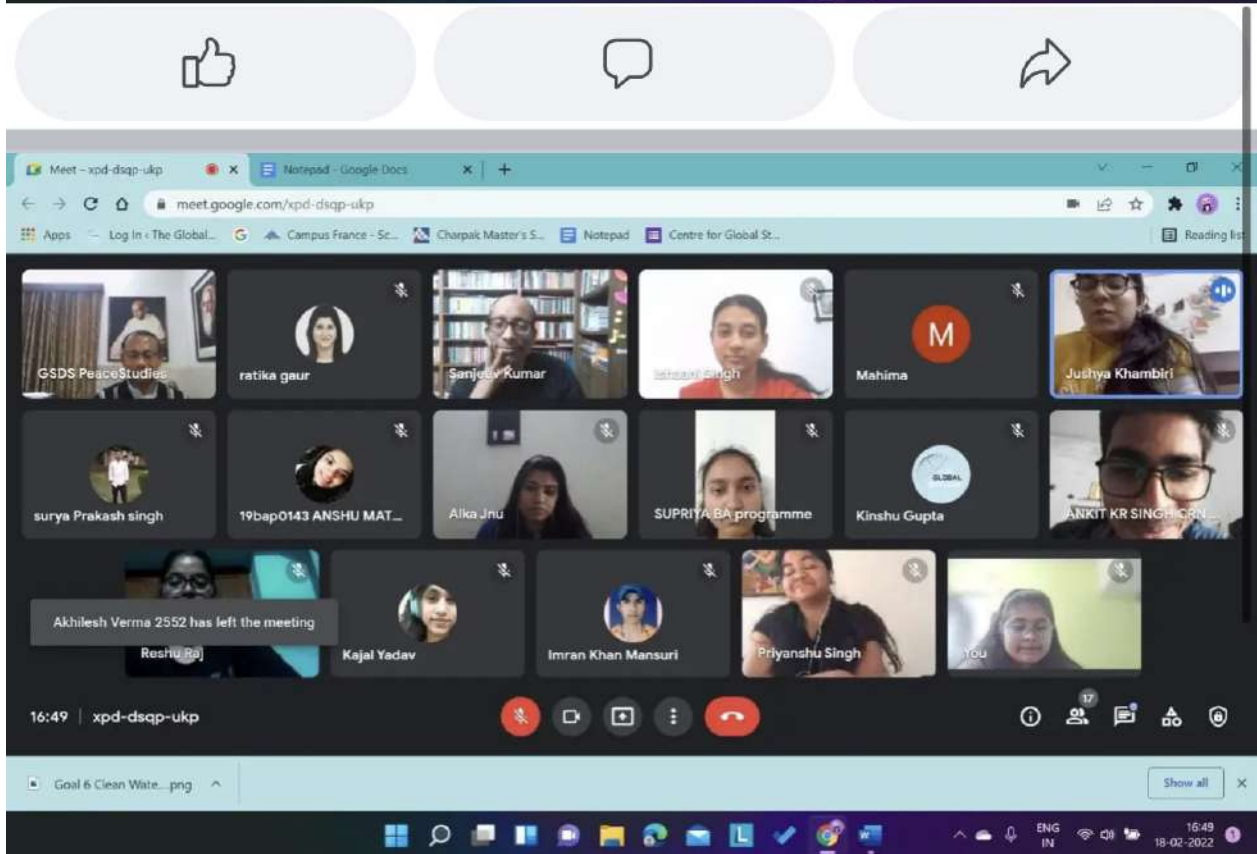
Meet - xpd-dsqp-ukp
Notepad - Google Docs
meet.google.com/xpd-dsqp-ukp
Apps Log In ‹ The Global... Campus France - Sc... Charpak Master's S... Notepad Centre for Global St...
Reading list

GSDS PeaceStudies
ratika gaur
Sanjeev Kumar
Ishaan Singh
M
Mahima
Jushya Khambiri
surya Prakash singh
19bap0143 ANSHU MAT...
Alka Jnu
SUPRIYA BA programme
GLOBAL
Kinshu Gupta
ANKIT KR SINGH CRN...
Akhilesh Verma 2552 has left the meeting
Reshu Raj
Kajal Yadav
Imran Khan Mansuri
Priyanshu Singh
You

16:49 | xpd-dsqp-ukp
17

Goal 6 Clean Wate....png
Show all

ENG IN
16:49
18-02-2022